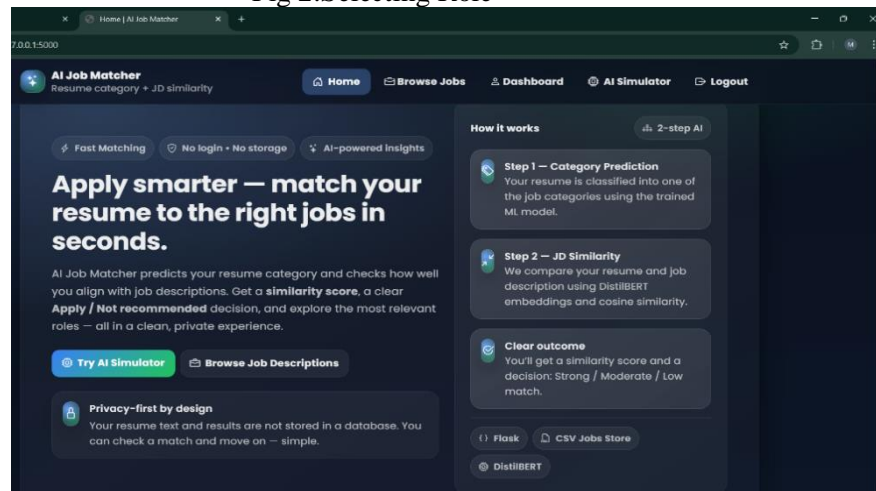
Fig 2.Selecting Role

Home | AI Job Matcher

7.0.0.1:5000

AI Job Matcher
Resume category + JD similarity

Home
Browse Jobs
Dashboard
AI Simulator
Logout

Fast Matching
No login • No storage
AI-powered insights

Apply smarter — match your resume to the right jobs in seconds.

AI Job Matcher predicts your resume category and checks how well you align with job descriptions. Get a **similarity score**, a clear **Apply / Not recommended** decision, and explore the most relevant roles — all in a clean, private experience.

Try AI Simulator
Browse Job Descriptions

Privacy-first by design
Your resume text and results are not stored in a database. You can check a match and move on — simple.

How it works
2-step AI

Step 1 — Category Prediction
Your resume is classified into one of the job categories using the trained ML model.

Step 2 — JD Similarity
We compare your resume and job description using DistilBERT embeddings and cosine similarity.

Clear outcome
You'll get a similarity score and a decision: Strong / Moderate / Low match.

Flask
CSV Jobs Store
DistilBERT